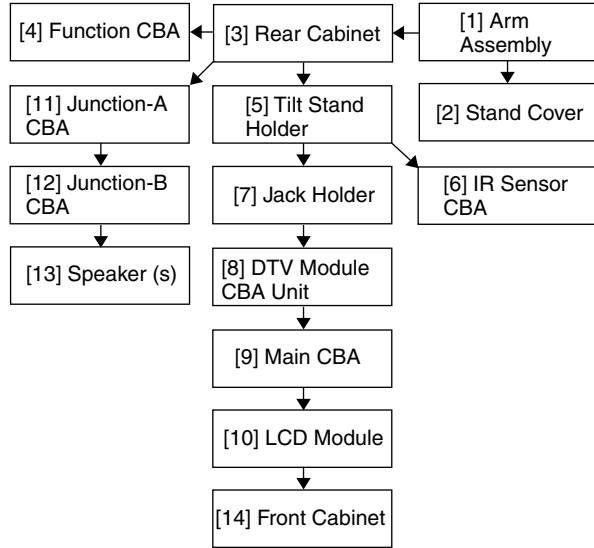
[4] Function CBA

[3] Rear Cabinet

[1] Arm Assembly

[2] Stand Cover

[11] Junction-A CBA

[5] Tilt Stand Holder

[6] IR Sensor CBA

[12] Junction-B CBA

[7] Jack Holder

[13] Speaker (s)

[8] DTV Module CBA Unit

[9] Main CBA

[10] LCD Module

[14] Front Cabinet